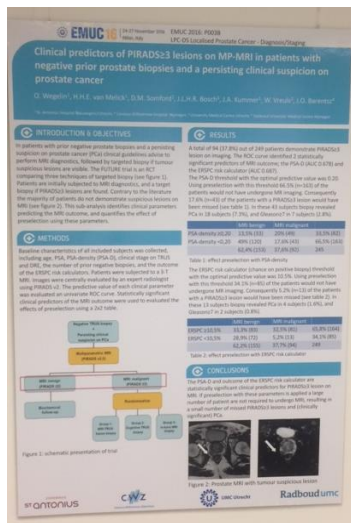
EMUC 16

EMUC 2016 -P0038

Clinical predictors of PIRADS≥3 lesions on MP-MRI in patients with negative prior prostate biopsies and a persisting clinical suspicion on prostate cancer

D. Wegelin¹, H.H.E. van Melick¹, D.M. Somford², J.L.H.R. Bosch³, J.A. Kummer⁴, W. Vreuls⁵, J.O. Barentsz⁶

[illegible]

INTRODUCTION & OBJECTIVES

In patients with prior negative prostate biopsies and a persisting suspicion on prostate cancer (PCa) clinical guidelines advise to perform MRI diagnostics, followed by targeted biopsy if tumor suspicious lesions are visible. The FUTURE trial is an RCT comparing three techniques of targeted biopsy (see figure 1). Patients are initially subjected to MRI diagnostics, and a target biopsy if PIRADS≥3 lesions are found. Contrary to the literature the majority of patients do not demonstrate suspicious lesions on MRI (see figure 2). This sub-analysis identifies clinical parameters predicting the MRI outcome, and quantifies the effect of preselection using these parameters.

METHODS

Baseline characteristics of all included subjects was collected, including age, PSA, PSA-density (PSA-D), clinical stage on TRUS and DRE, the number of prior negative biopsies, and the outcome of the ERSPC risk calculators. Patients were subjected to a 3-T MRI. Images were centrally evaluated by an expert radiologist using PIRADS v2. The predictive value of each clinical parameter was evaluated on univariate ROC curve. Statistically significant clinical predictors of the MRI outcome were used to evaluated the effects of preselection using a 2x2 table.

Negative TRUS biopsy & Persisting clinical suspicion on PCa

Multiparametric MRI (PIRADS v2)

MRI negative (PIRADS ≤2)

MRI malignant (PIRADS ≥3)

Randomization

Biochemical follow-up

Group 1: MRI-TRUS fusion

Group 2: Cognitive TRUS biopsy

Group 3: MRI in-bore biopsy

Figure 1: schematic presentation of trial

RESULTS

A total of 94 (37.8%) out of 249 patients demonstrate PIRADS≥3 lesion on imaging. The ROC curve identified 2 statistically significant predictors of MRI outcome: the PSA-D (AUC 0.678) and the ERSPC risk calculator (AUC 0.687).

The PSA-D threshold with the optimal predictive value was 0.20. Using preselection with this threshold 66.5% (n=165) of the patients would not have undergone MRI imaging. Consequently 17.6% (n=44) of the patients with a PIRADS≥3 lesion would have been missed (see table 1). In these 43 subjects biopsy revealed PCa in 18 subjects (7.3%), and Gleason≥7 in 7 subjects (2.8%).

| | MRI benign | MRI malignant | |
|---|---|---|---|
| PSA-density ≥0.20 | 33,5% (33) | 20% (49) | 33,5% (83) |
| PSA-density <0,20 | 49% (120) | 17,6% (43) | 66,5% (163) |
| | 62,4% (153) | 37,6% (92) | 245 |

Table 1: effect preselection with PSA-density

The ERSPC risk calculator (chance on positive biopsy) threshold with the optimal predictive value was 10.5%. Using preselection with this threshold 34.1% (n=85) of the patients would not have undergone MRI imaging. Consequently 5.2% (n=13) of the patients with a PIRADS≥3 lesion would have been missed (see table 2). In these 13 subjects biopsy revealed PCa in 4 subjects (1.6%), and Gleason≥7 in 2 subjects (0.8%).

| | MRI benign | MRI malignant | |
|---|---|---|---|
| ERSPC ≥10,5% | 33,3% (83) | 32,5% (81) | 65,9% (164) |
| ERSPC <10,5% | 28,9% (72) | 5,2% (13) | 34,1% (85) |
| | 62,2% (155) | 37,7% (94) | 249 |

Table 2: effect preselection with ERSPC risk calculator

CONCLUSIONS

The PSA-D and outcome of the ERSPC risk calculator are statistically significant clinical predictors for PIRADS≥3 lesion on MRI. If preselection with these parameters is applied a large number of patient are not required to undergo MRI, resulting in a small number of missed PIRADS≥3 lesions and clinically significant PCa.

Figure 2: Prostate MRI with tumour suspicious lesion

St ANTONIUS

CWZ

UMC Utrecht

Radboudumc